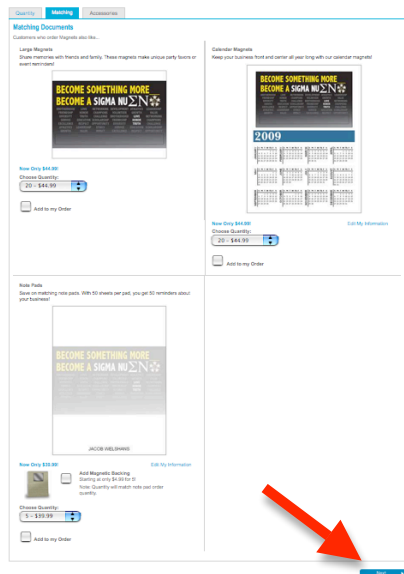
Quantity | Matching | Accessories

Matching Documents

Customers who order Magnets also like...

Large Magnets
Share memories with friends and family. These magnets make unique party favors or event reminders!

BECOME SOMETHING MORE
BECOME A SIGMA NU ΣΝ

Now Only $44.99!
Choose Quantity:
20 – $44.99

Add to my Order

Calendar Magnets
Keep your business front and center all year long with our calendar magnets!

BECOME SOMETHING MORE
BECOME A SIGMA NU ΣΝ

2009

Now Only $44.99!
Edit My Information
Choose Quantity:
20 – $44.99

Add to my Order

Note Pads
Save on matching note pads. With 50 sheets per pad, you get 50 reminders about your business!

BECOME SOMETHING MORE
BECOME A SIGMA NU ΣΝ

JACOB WELDMAN

Now Only $39.99!
Edit My Information
Add Magnetic Backing
Starting at only $4.99 for 5!
Note: Quantity will match note pad order quantity.
Choose Quantity:
5 – $39.99

Add to my Order

Next